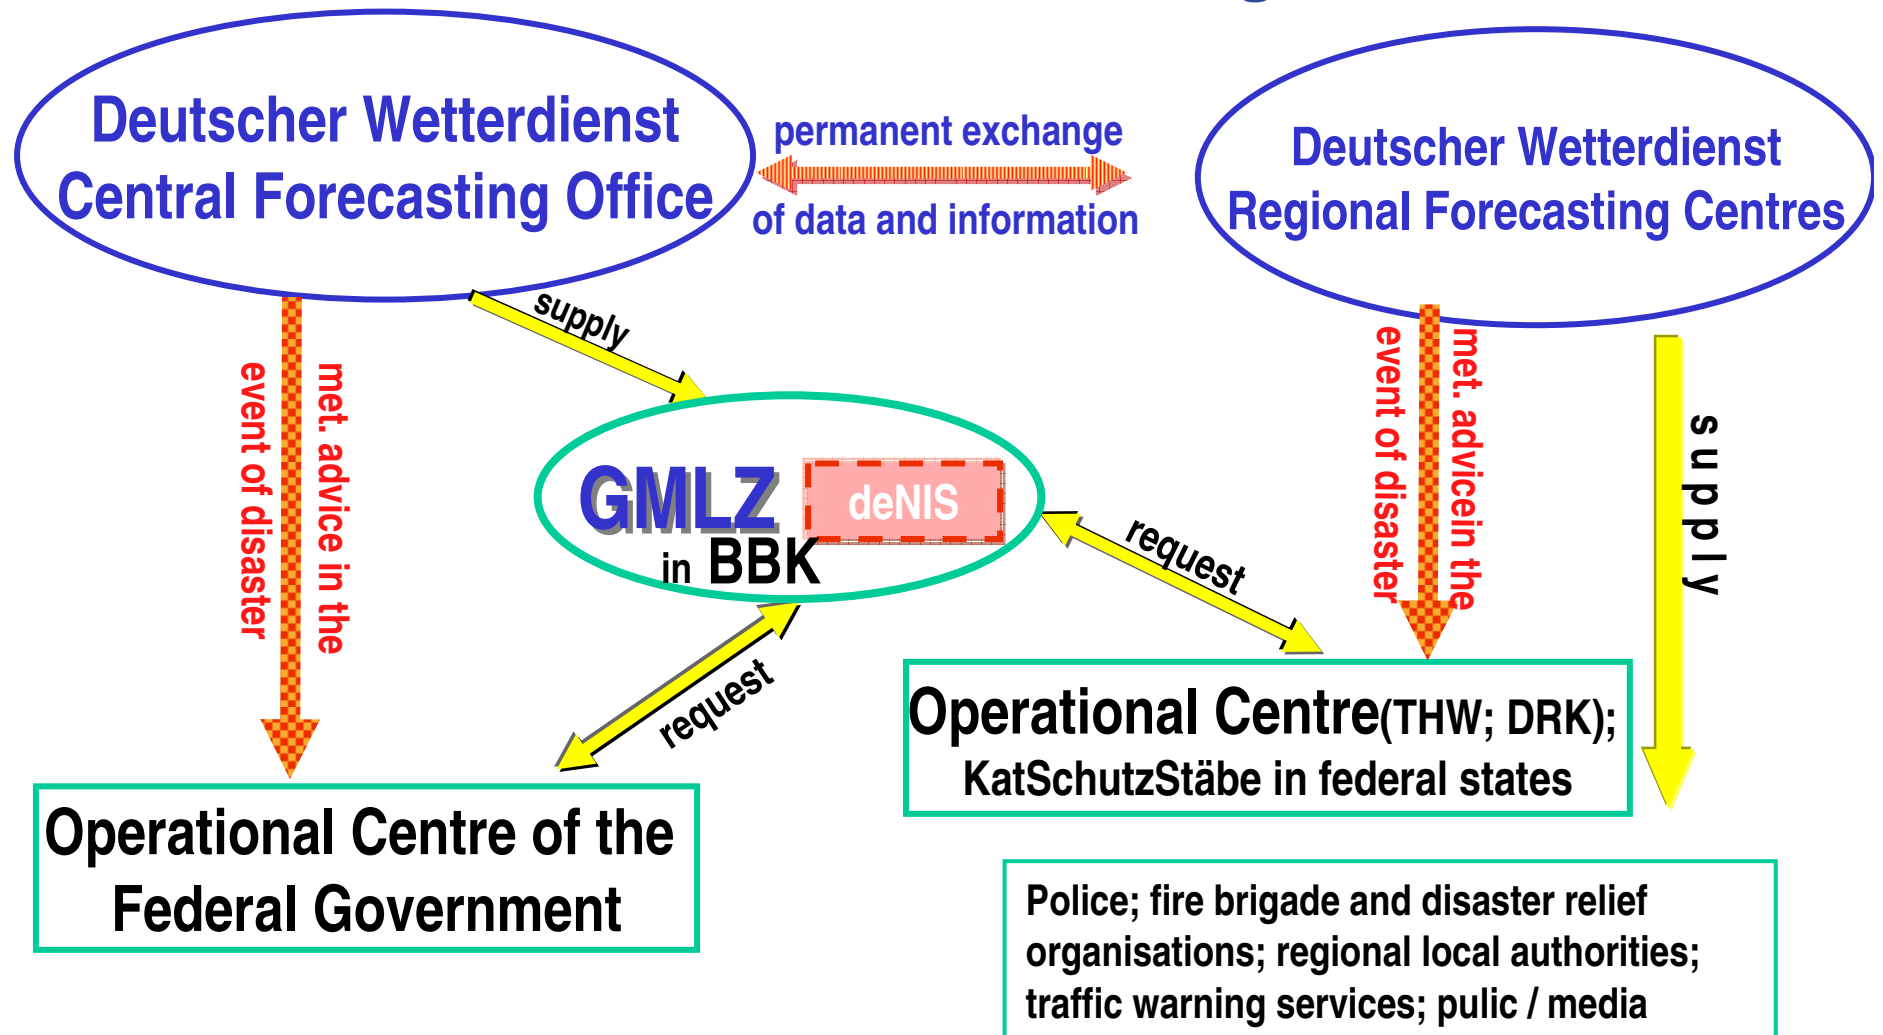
Deutscher Wetterdienst
Central Forecasting Office

permanent exchange
of data and information

Deutscher Wetterdienst
Regional Forecasting Centres

supply

met. advice in the
event of disaster

GMLZ in BBK

deNIS

met. advicein the
event of disaster

supply

request

request

Operational Centre(THW; DRK);
KatSchutzStäbe in federal states

Operational Centre of the
Federal Government

Police; fire brigade and disaster relief organisations; regional local authorities; traffic warning services; pulic / media